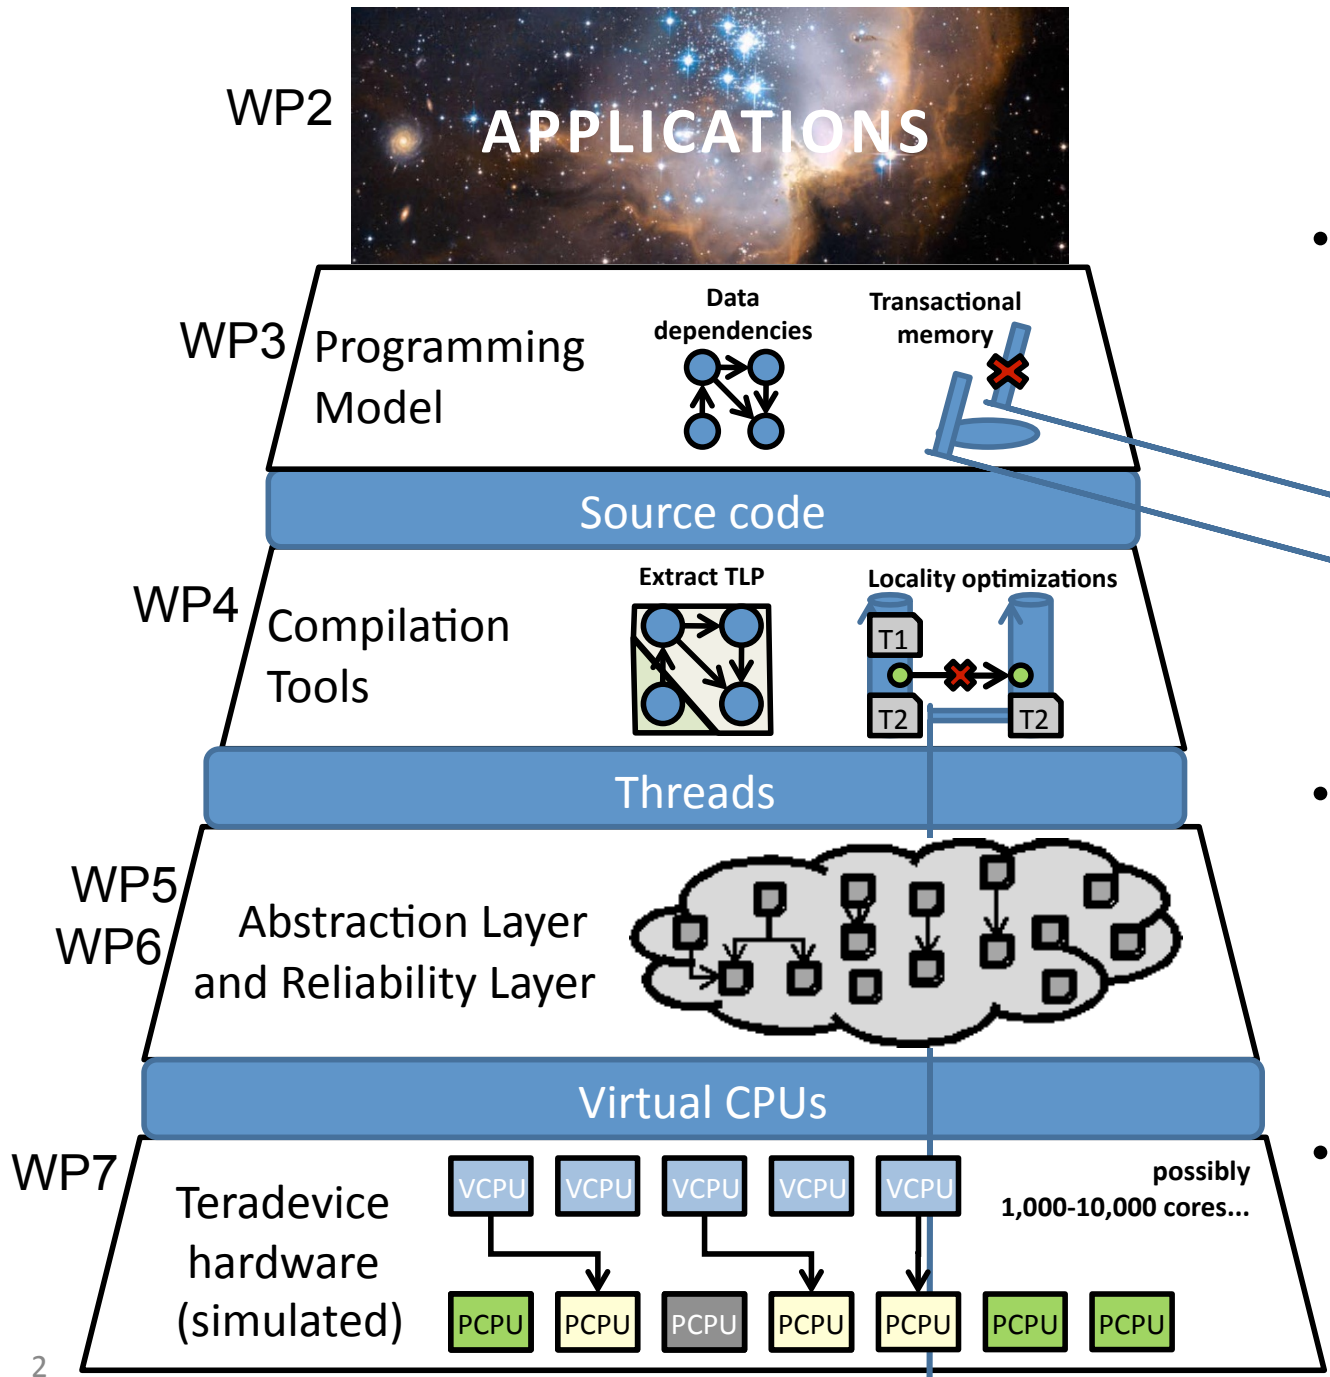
WP2

APPLICATIONS

WP3 Programming Model

Data dependencies

Transactional memory

Source code

WP4 Compilation Tools

Extract TLP

Locality optimizations

T1

T2

T2

Threads

WP5
WP6

Abstraction Layer and Reliability Layer

Virtual CPUs

WP7

Teradevice hardware (simulated)

VCPU VCPU VCPU VCPU VCPU

possibly 1,000-10,000 cores...

PCPU PCPU PCPU PCPU PCPU PCPU PCPU

2